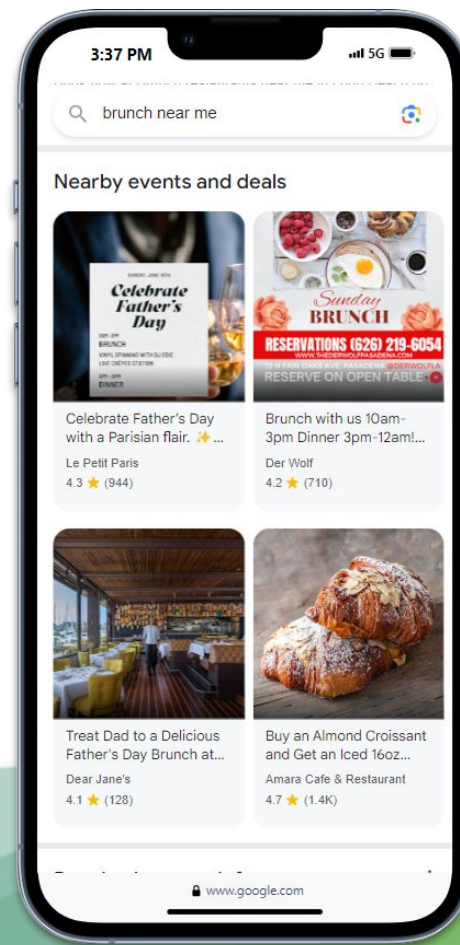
3:37 PM

5G

brunch near me

Nearby events and deals

SUNDAY, JUNE 16TH

Celebrate Father's Day

BRUNCH

VINYL SPINNING WITH DJ

LIVE CRÊPES STATION

DINNER

Sunday BRUNCH

RESERVATIONS (626) 219-6054

WWW.THEDERWOLFPASADENA.COM

RESERVE ON OPEN TABLE

Celebrate Father's Day with a Parisian flair. ✨...

Le Petit Paris

4.3 ★ (944)

Brunch with us 10am-3pm Dinner 3pm-12am!...

Der Wolf

4.2 ★ (710)

Treat Dad to a Delicious Father's Day Brunch at...

Dear Jane's

4.1 ★ (128)

Buy an Almond Croissant and Get an Iced 16oz...

Amara Cafe & Restaurant

4.7 ★ (1.4K)

www.google.com